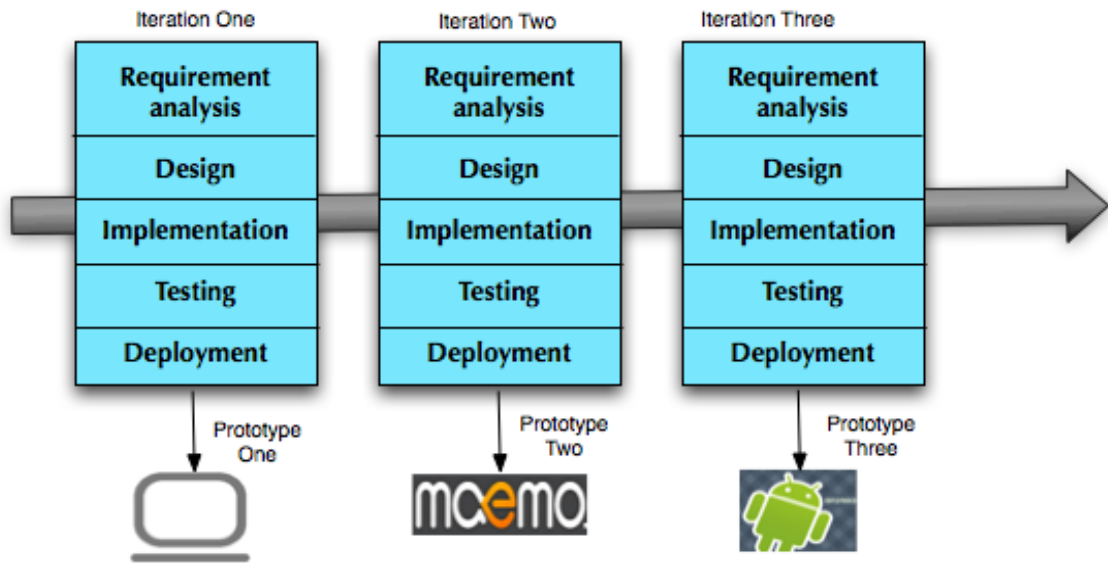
Iteration One

Requirement analysis

Design

Implementation

Testing

Deployment

Prototype One

Iteration Two

Requirement analysis

Design

Implementation

Testing

Deployment

Prototype Two

maemo

Iteration Three

Requirement analysis

Design

Implementation

Testing

Deployment

Prototype Three